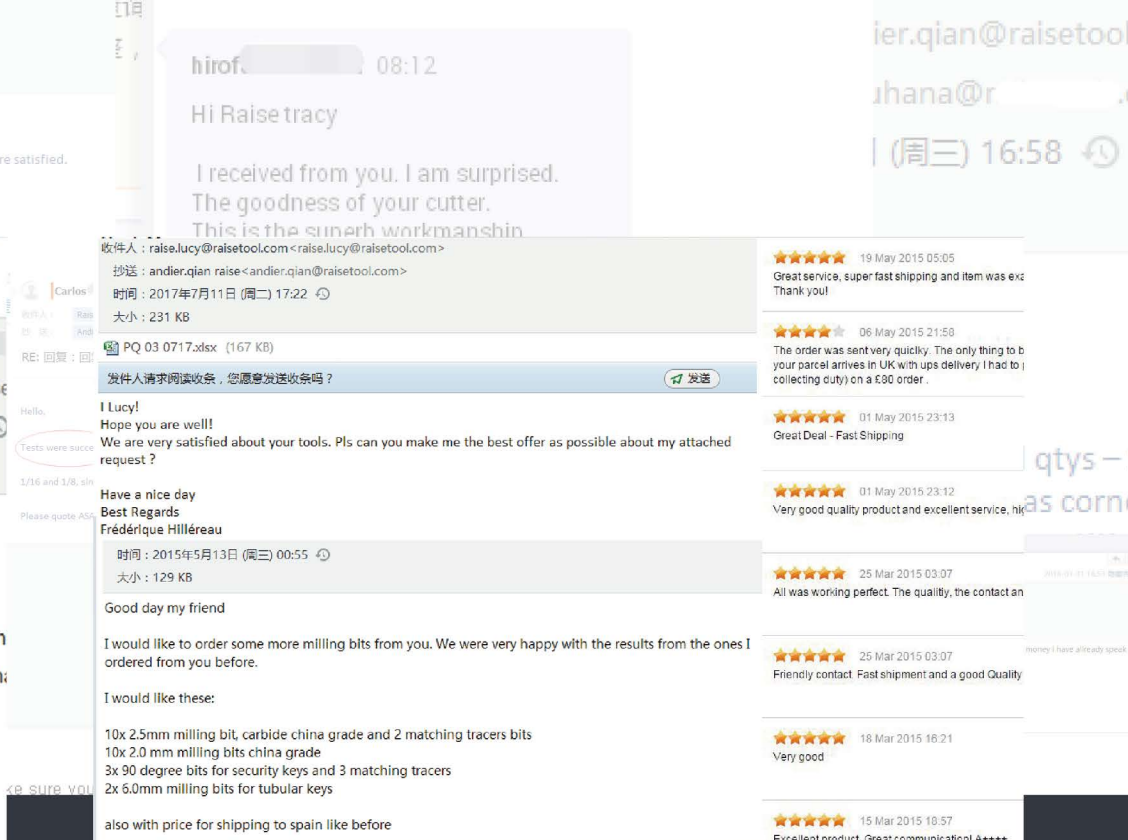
hirof 08:12

Hi Raise tracy

I received from you. I am surprised.
The goodness of your cutter.
This is the superb workmanship

ier.qian@raisetool
uhana@r
(周三) 16:58

re satisfied.

收件人：raise.lucy@raisetool.com<raise.lucy@raisetool.com>
抄送：andier.qian raise<andier.qian@raisetool.com>
时间：2017年7月11日 (周二) 17:22
大小：231 KB

PQ 03 0717.xlsx (167 KB)

发件人请求阅读收条，您愿意发送收条吗？ 发送

I Lucy!
Hope you are well!
We are very satisfied about your tools. Pls can you make me the best offer as possible about my attached request ?

Have a nice day
Best Regards
Frédérique Hilléreau

Carlos
RE: 回复：回
Hello,
Tests were succe
1/16 and 1/8, sin
Please quote ASA

时间：2015年5月13日 (周三) 00:55
大小：129 KB

Good day my friend

I would like to order some more milling bits from you. We were very happy with the results from the ones I ordered from you before.

I would like these:

10x 2.5mm milling bit, carbide china grade and 2 matching tracers bits
10x 2.0 mm milling bits china grade
3x 90 degree bits for security keys and 3 matching tracers
2x 6.0mm milling bits for tubular keys

also with price for shipping to spain like before

ke sure you

19 May 2015 05:05
Great service, super fast shipping and item was exa
Thank you!

06 May 2015 21:58
The order was sent very quicly. The only thing to b
your parcel arrives in UK with ups delivery I had to
collecting duty) on a £80 order .

01 May 2015 23:13
Great Deal - Fast Shipping

01 May 2015 23:12
Very good quality product and excellent service, hig

25 Mar 2015 03:07
All was working perfect. The qualitiy, the contact an

25 Mar 2015 03:07
Friendly contact. Fast shipment and a good Quality

18 Mar 2015 16:21
Very good

15 Mar 2015 18:57
Excellent product. Great communication! A++++

qtys –
as corne
money I have already speak